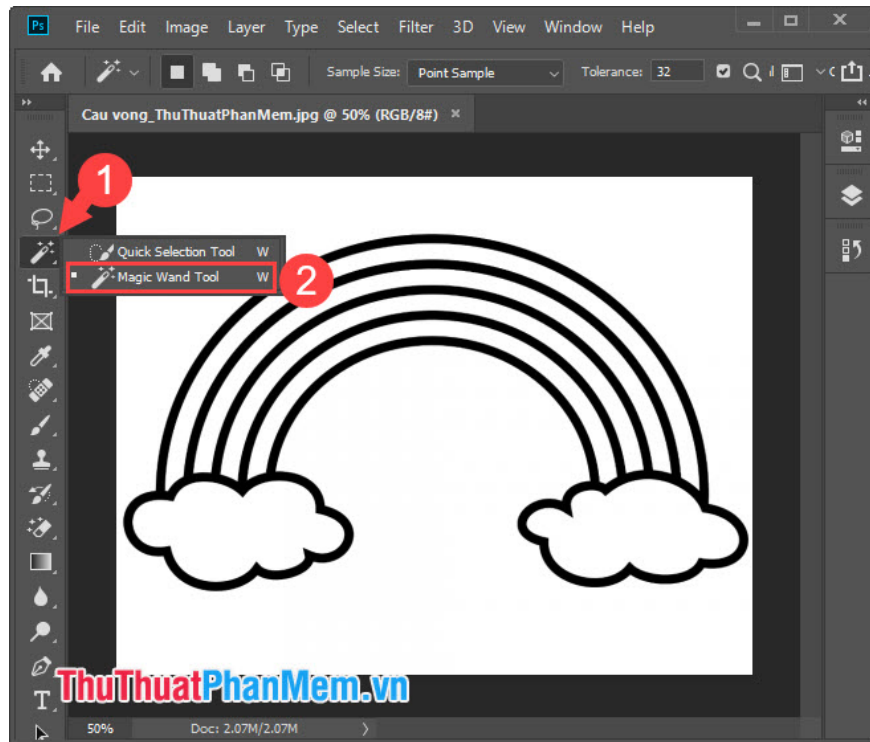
Ps File Edit Image Layer Type Select Filter 3D View Window Help

Sample Size: Point Sample Tolerance: 32

Cau vong_ThuThuatPhanMem.jpg @ 50% (RGB/8#) ×

1

Quick Selection Tool W
Magic Wand Tool W

2

ThuThuatPhanMem.vn

50% Doc: 2.07M/2.07M